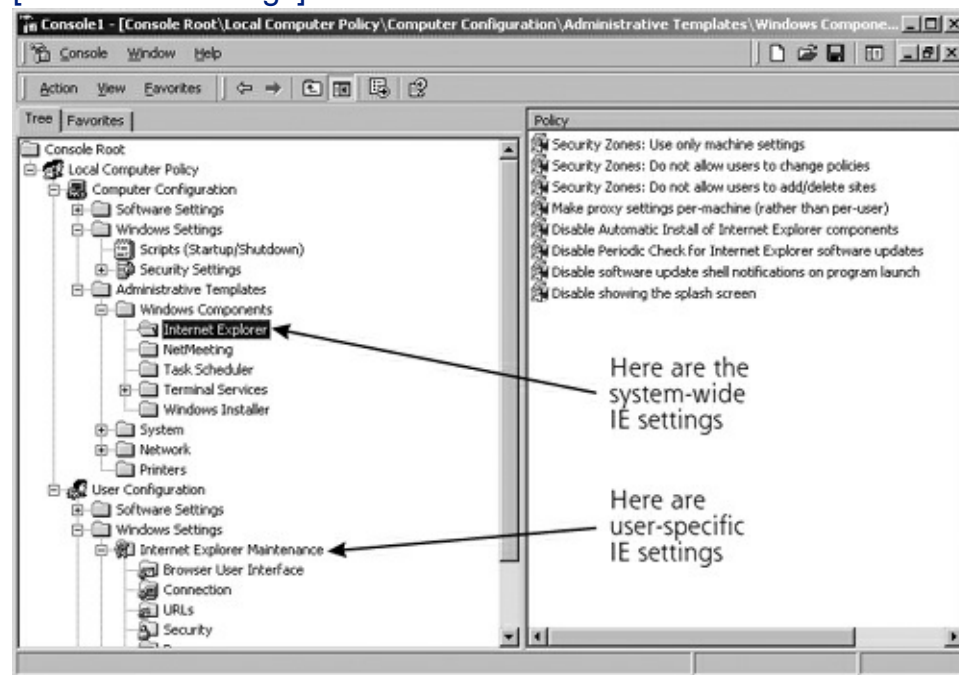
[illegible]
Console1 - [Console Root\Local Computer Policy\Computer Configuration\Administrative Templates\Windows Compone...

Console Window Help

Action View Favorites

Tree Favorites

Console Root
Local Computer Policy
Computer Configuration
Software Settings
Windows Settings
Scripts (Startup/Shutdown)
Security Settings
Administrative Templates
Windows Components
Internet Explorer
NetMeeting
Task Scheduler
Terminal Services
Windows Installer
System
Network
Printers
User Configuration
Software Settings
Windows Settings
Internet Explorer Maintenance
Browser User Interface
Connection
URLs
Security

Policy
Security Zones: Use only machine settings
Security Zones: Do not allow users to change policies
Security Zones: Do not allow users to add/delete sites
Make proxy settings per-machine (rather than per-user)
Disable Automatic Install of Internet Explorer components
Disable Periodic Check for Internet Explorer software updates
Disable software update shell notifications on program launch
Disable showing the splash screen

Here are the system-wide IE settings

Here are user-specific IE settings